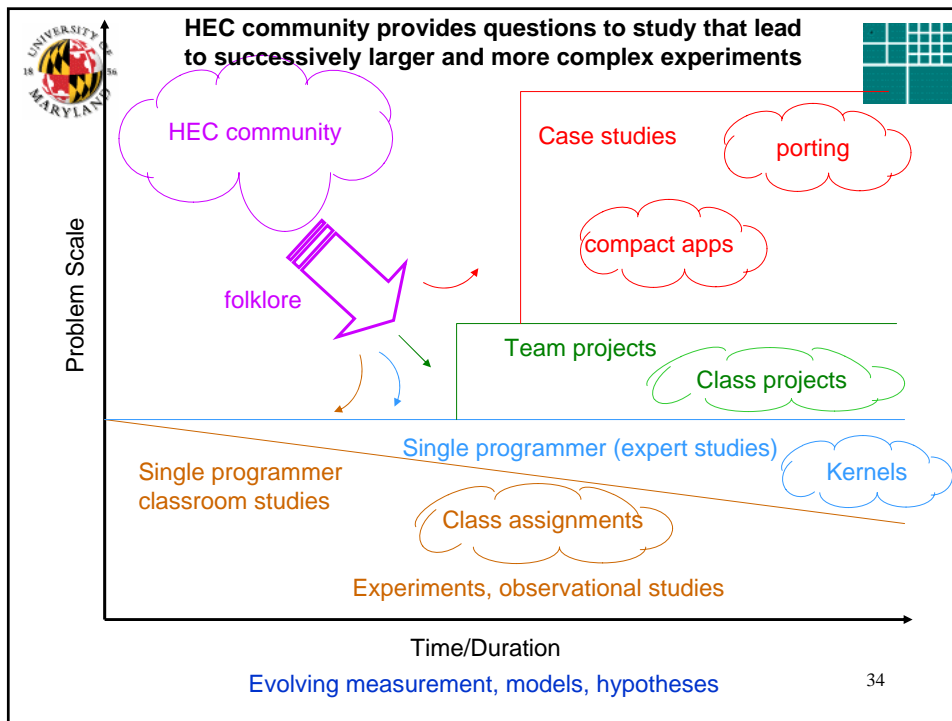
UNIVERSITY OF MARYLAND 18 56

HEC community provides questions to study that lead to successively larger and more complex experiments

HEC community

folklore

Case studies

porting

compact apps

Team projects

Class projects

Problem Scale

Single programmer (expert studies)

Kernels

Single programmer classroom studies

Class assignments

Experiments, observational studies

Time/Duration

Evolving measurement, models, hypotheses

34